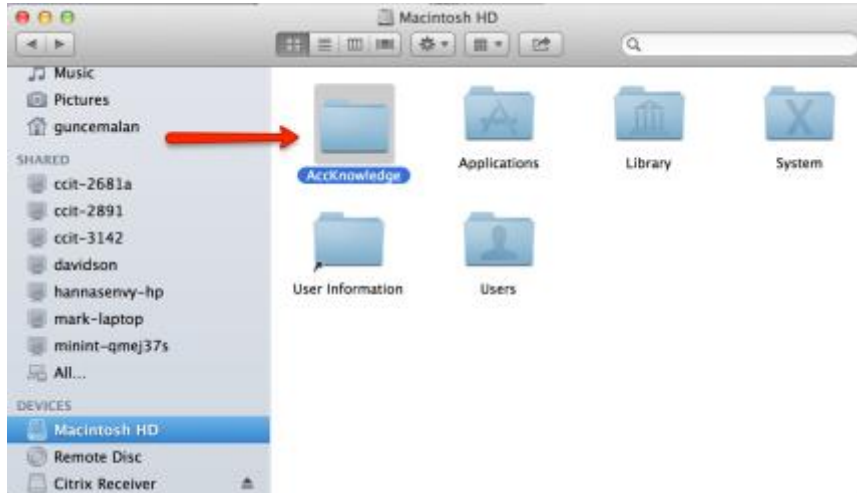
Macintosh HD

Music
Pictures
guncemalan
SHARED
ccit-2681a
ccit-2891
ccit-3142
davidson
hannasenvy-hp
mark-laptop
minint-qmej37s
All...
DEVICES
Macintosh HD
Remote Disc
Citrix Receiver

AccKnowledge
Applications
Library
System
User Information
Users